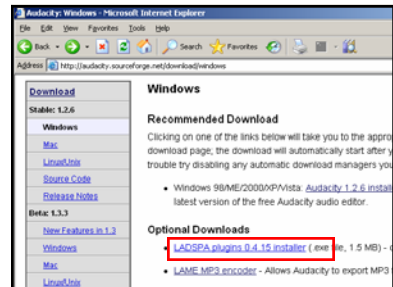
Audacity: Windows - Microsoft Internet Explorer

File Edit View Favorites Tools Help

Back Search Favorites

Address http://audacity.sourceforge.net/download/windows

Download

Stable: 1.2.6

Windows

Mac

Linux/Unix

Source Code

Release Notes

Beta: 1.3.3

New Features in 1.3

Windows

Mac

Linux/Unix

Windows

Recommended Download

Clicking on one of the links below will take you to the appro download page; the download will automatically start after y trouble try disabling any automatic download managers yo

• Windows 98/ME/2000/XP/Vista: Audacity 1.2.6 install latest version of the free Audacity audio editor.

Optional Downloads

• LADSPA plugins 0.4.15 installer (.exe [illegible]le, 1.5 MB) -

• LAME MP3 encoder - Allows Audacity to export MP3